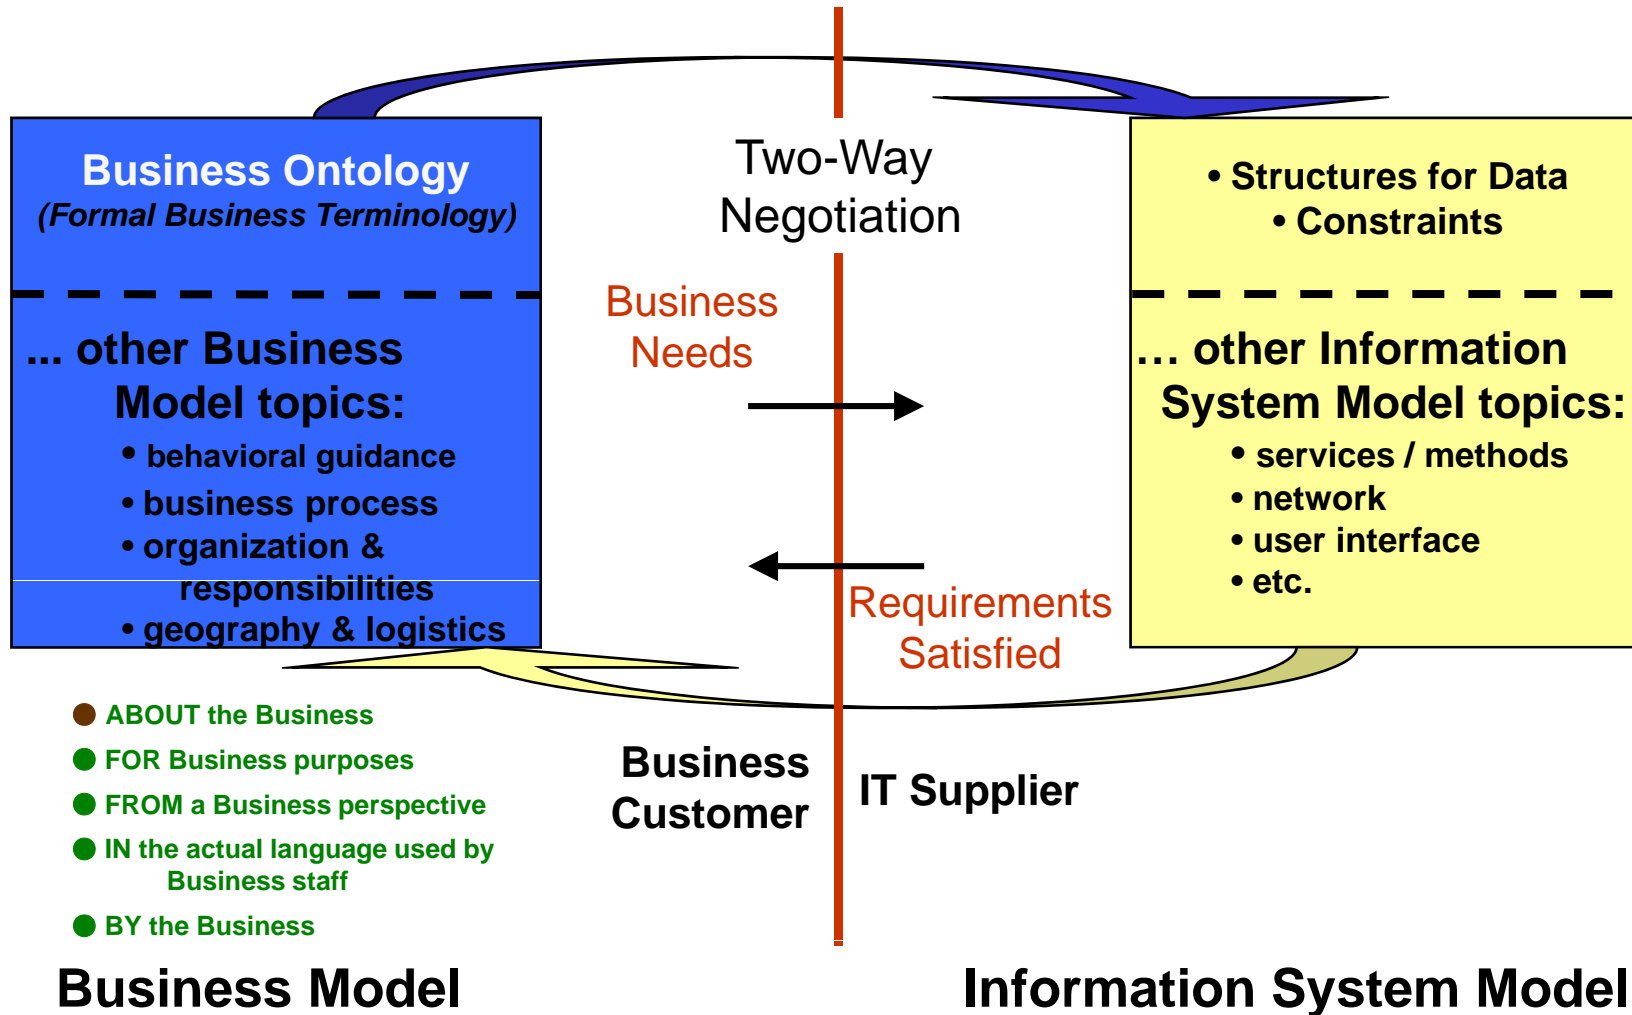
Business Ontology
(Formal Business Terminology)

... other Business Model topics:
• behavioral guidance
• business process
• organization & responsibilities
• geography & logistics

Two-Way Negotiation

Business Needs

Requirements Satisfied

• Structures for Data
• Constraints

… other Information System Model topics:
• services / methods
• network
• user interface
• etc.

ABOUT the Business
FOR Business purposes
FROM a Business perspective
IN the actual language used by Business staff
BY the Business

Business Customer

IT Supplier

Business Model

Information System Model